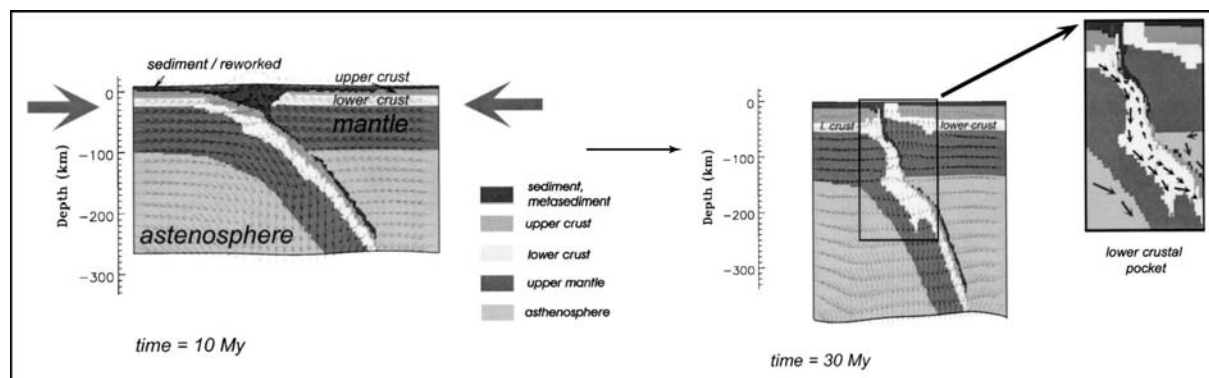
sediment / reworked

upper crust

lower crust

mantle

0

-100

-200

-300

Depth (km)

astenosphere

time = 10 My

sediment, metasediment

upper crust

lower crust

upper mantle

asthenosphere

0

-100

-200

-300

Depth (km)

l. crust

lower crust

time = 30 My

lower crustal pocket